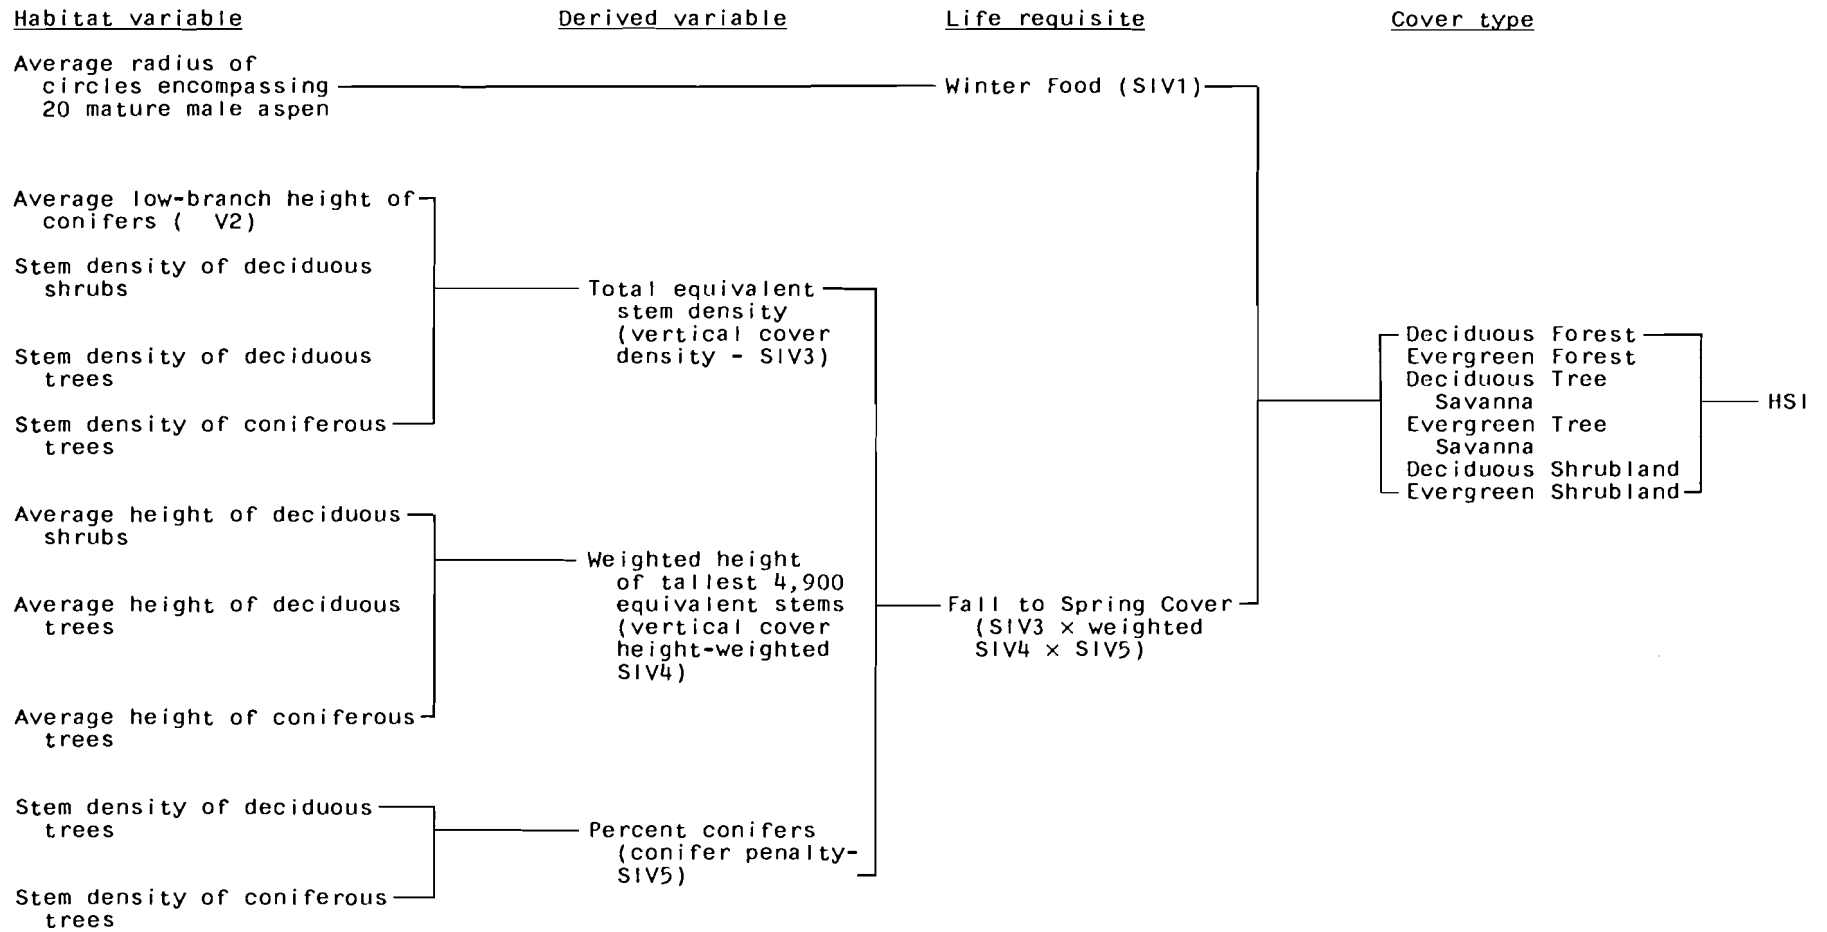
Habitat variable

Derived variable

Life requisite

Cover type

Average radius of circles encompassing 20 mature male aspen

Winter Food (SIV1)

Average low-branch height of conifers ( V2)

Stem density of deciduous shrubs

Stem density of deciduous trees

Stem density of coniferous trees

Total equivalent stem density (vertical cover density - SIV3)

Average height of deciduous shrubs

Average height of deciduous trees

Average height of coniferous trees

Weighted height of tallest 4,900 equivalent stems (vertical cover height-weighted SIV4)

Fall to Spring Cover (SIV3 × weighted SIV4 × SIV5)

Stem density of deciduous trees

Stem density of coniferous trees

Percent conifers (conifer penalty-SIV5)

Deciduous Forest
Evergreen Forest
Deciduous Tree Savanna
Evergreen Tree Savanna
Deciduous Shrubland
Evergreen Shrubland

HSI